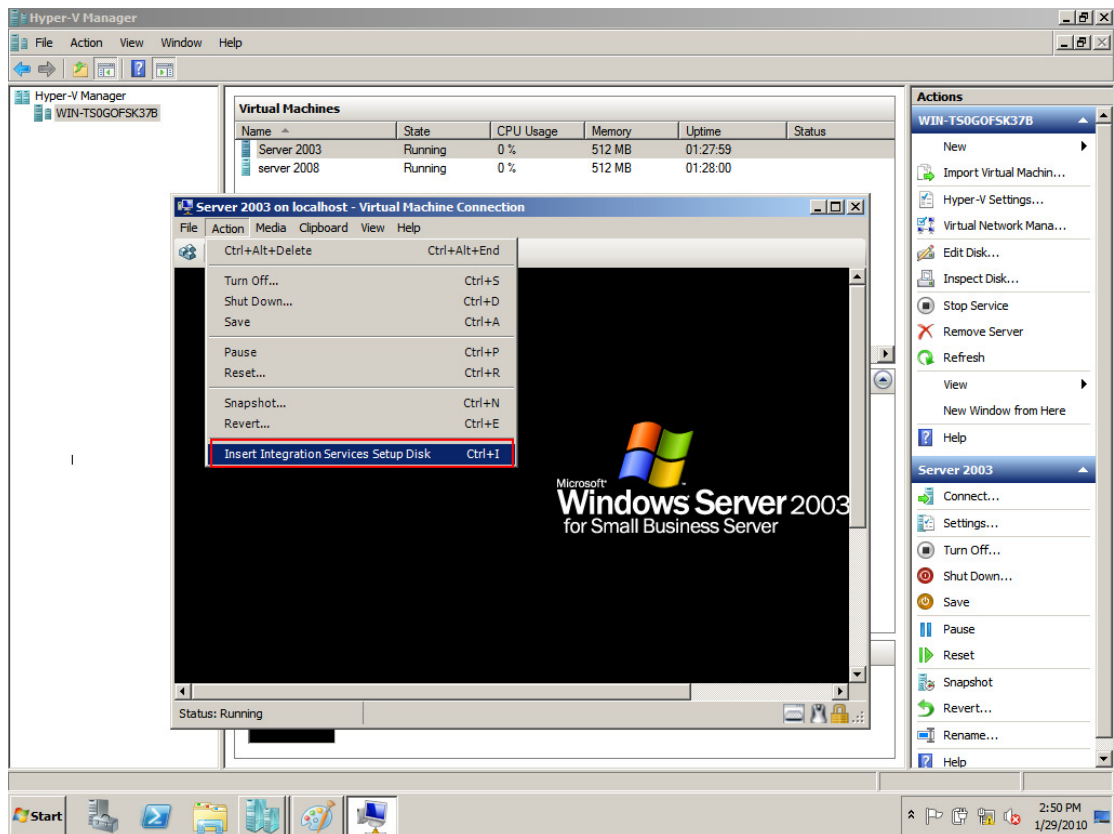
Hyper-V Manager

File Action View Window Help

Hyper-V Manager
WIN-TS0GOFSK37B

Virtual Machines

| Name | State | CPU Usage | Memory | Uptime | Status |
|---|---|---|---|---|---|
| Server 2003 | Running | 0 % | 512 MB | 01:27:59 | |
| server 2008 | Running | 0 % | 512 MB | 01:28:00 | |

Server 2003 on localhost - Virtual Machine Connection

File Action Media Clipboard View Help

Ctrl+Alt+Delete Ctrl+Alt+End
Turn Off... Ctrl+S
Shut Down... Ctrl+D
Save Ctrl+A
Pause Ctrl+P
Reset... Ctrl+R
Snapshot... Ctrl+N
Revert... Ctrl+E
Insert Integration Services Setup Disk Ctrl+I

Microsoft Windows Server 2003 for Small Business Server

Status: Running

Actions
WIN-TS0GOFSK37B
New
Import Virtual Machin...
Hyper-V Settings...
Virtual Network Mana...
Edit Disk...
Inspect Disk...
Stop Service
Remove Server
Refresh
View
New Window from Here
Help

Server 2003
Connect...
Settings...
Turn Off...
Shut Down...
Save
Pause
Reset
Snapshot
Revert...
Rename...
Help

Start

2:50 PM
1/29/2010